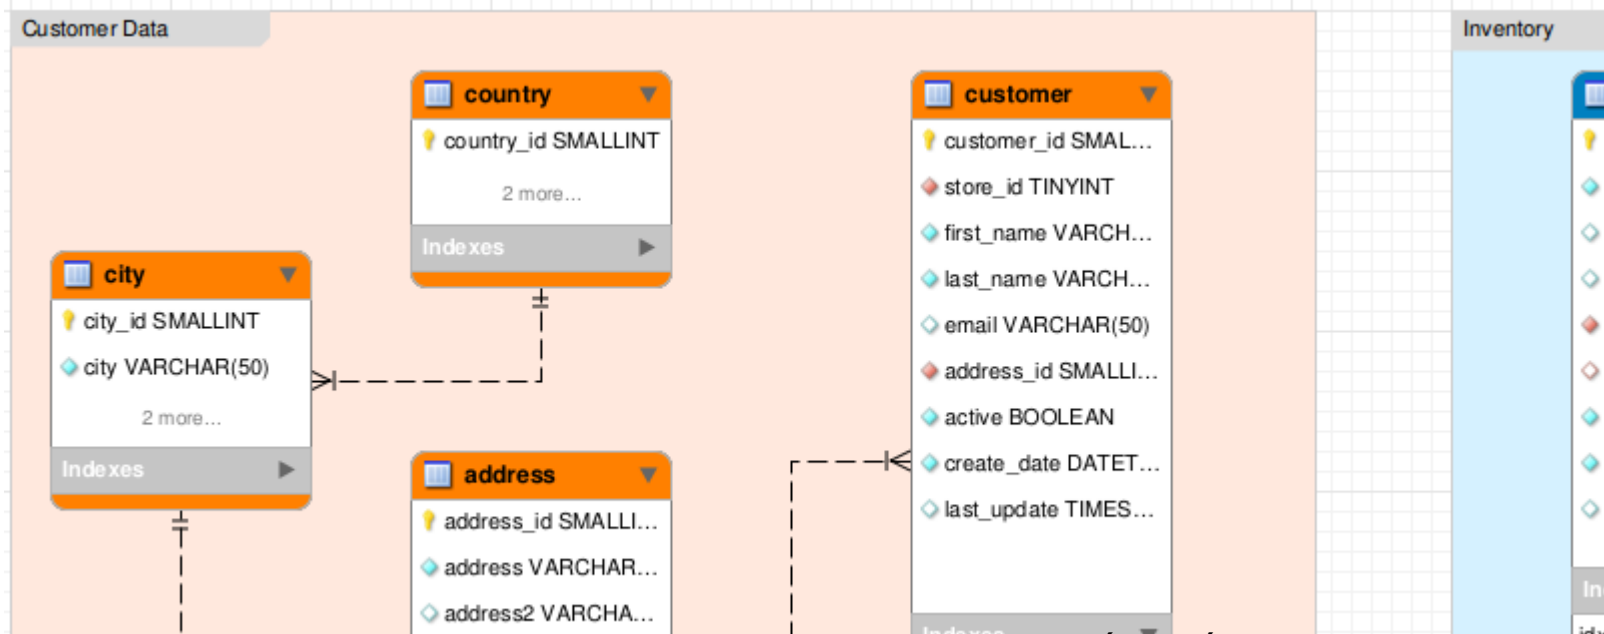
Customer Data

country
country_id SMALLINT
2 more...
Indexes

customer
customer_id SMAL...
store_id TINYINT
first_name VARCH...
last_name VARCH...
email VARCHAR(50)
address_id SMALLI...
active BOOLEAN
create_date DATET...
last_update TIMES...
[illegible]

city
city_id SMALLINT
city VARCHAR(50)
2 more...
Indexes

address
address_id SMALLI...
address VARCHAR...
address2 VARCHA...

Inventory
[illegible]